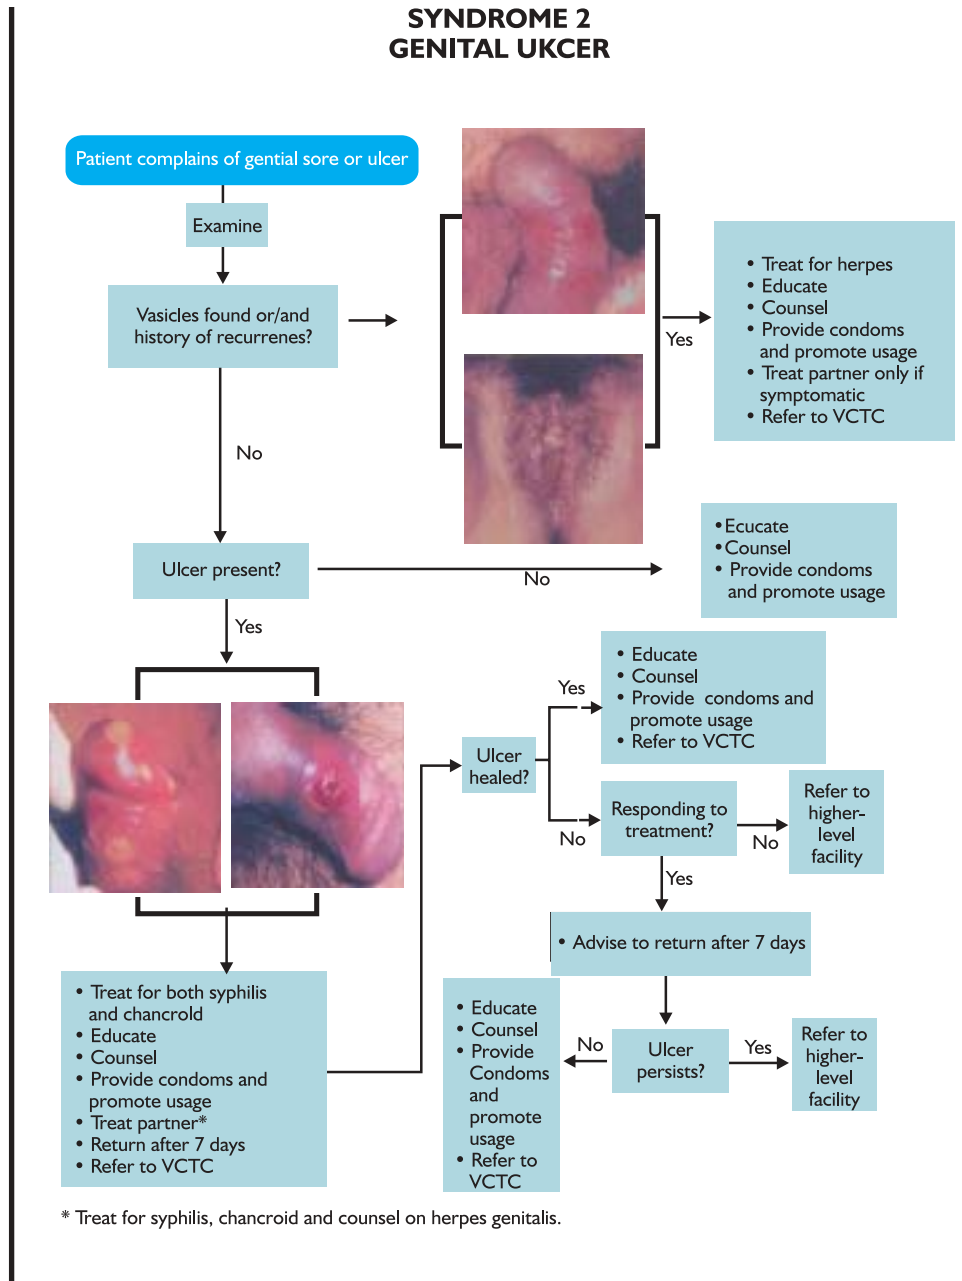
SYNDROME 2
GENITAL UKCER

Patient complains of gential sore or ulcer

Examine

Vasicles found or/and history of recurrenes?

Yes

• Treat for herpes
• Educate
• Counsel
• Provide condoms and promote usage
• Treat partner only if symptomatic
• Refer to VCTC

No

Ulcer present?

No

• Ecucate
• Counsel
• Provide condoms and promote usage

Yes

• Treat for both syphilis and chancroid
• Educate
• Counsel
• Provide condoms and promote usage
• Treat partner*
• Return after 7 days
• Refer to VCTC

Ulcer healed?

Yes

• Educate
• Counsel
• Provide condoms and promote usage
• Refer to VCTC

No

Responding to treatment?

No

Refer to higher-level facility

Yes

• Advise to return after 7 days

Ulcer persists?

No

• Educate
• Counsel
• Provide Condoms and promote usage
• Refer to VCTC

Yes

Refer to higher-level facility

* Treat for syphilis, chancroid and counsel on herpes genitalis.